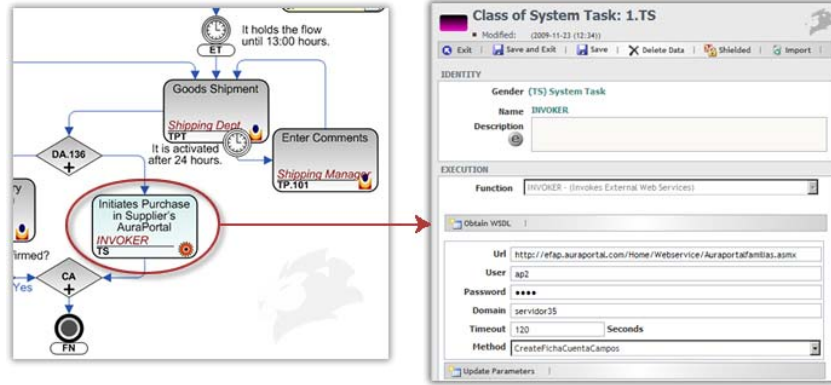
It holds the flow until 13:00 hours.

ET

Goods Shipment

Shipping Dept.

TPT

DA.136

It is activated after 24 hours.

Enter Comments

Shipping Manager

TP.101

ry

firmed?

Initiates Purchase in Supplier's AuraPortal

INVOKER

TS

CA

Yes

FN

Class of System Task: 1.TS

Modified: (2009-11-23 (12:34))

Exit | Save and Exit | Save | Delete Data | Shielded | Import

IDENTITY

Gender (TS) System Task

Name INVOKER

Description

EXECUTION

Function INVOKER - (Invokes External Web Services)

Obtain WSDL

Url http://efap.auraportal.com/Home/Webservice/Auraportalfamilias.asmx

User ap2

Password ••••

Domain servidor35

Timeout 120 Seconds

Method CreateFichaCuentaCampos

Update Parameters